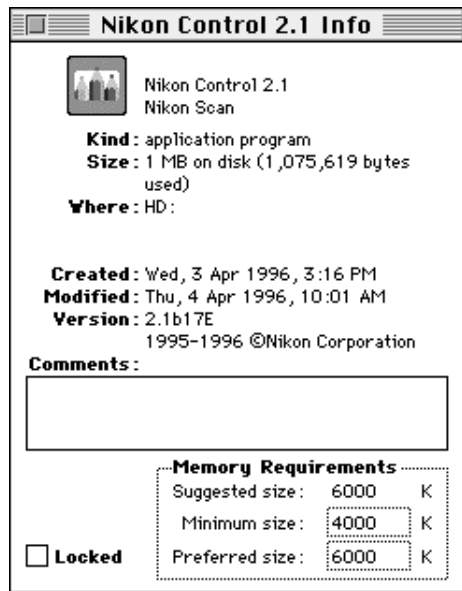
Nikon Control 2.1 Info

Nikon Control 2.1
Nikon Scan

Kind: application program
Size: 1 MB on disk (1,075,619 bytes used)
Where: HD:

Created: Wed, 3 Apr 1996, 3:16 PM
Modified: Thu, 4 Apr 1996, 10:01 AM
Version: 2.1b17E
1995-1996 ©Nikon Corporation
Comments:

Memory Requirements
Suggested size: 6000 K
Minimum size: 4000 K
Locked
Preferred size: 6000 K